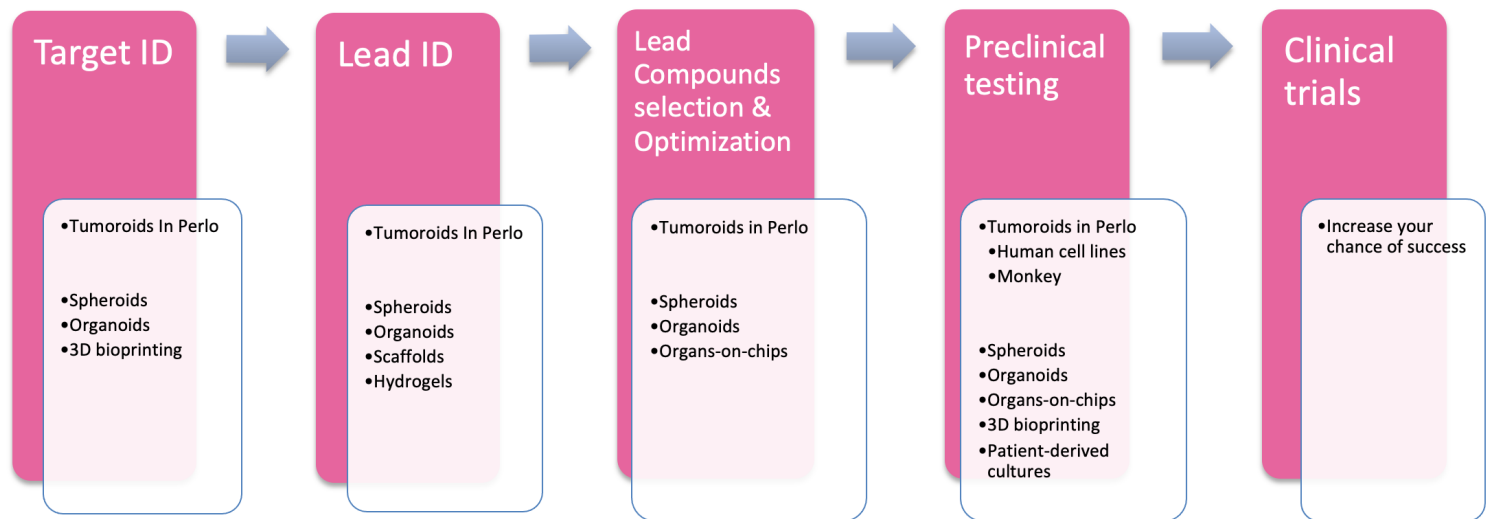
Target ID

•Tumoroids In Perlo

•Spheroids
•Organoids
•3D bioprinting

Lead ID

•Tumoroids In Perlo

•Spheroids
•Organoids
•Scaffolds
•Hydrogels

Lead Compounds selection & Optimization

•Tumoroids in Perlo

•Spheroids
•Organoids
•Organs-on-chips

Preclinical testing

•Tumoroids in Perlo
•Human cell lines
•Monkey

•Spheroids
•Organoids
•Organs-on-chips
•3D bioprinting
•Patient-derived cultures

Clinical trials

•Increase your chance of success